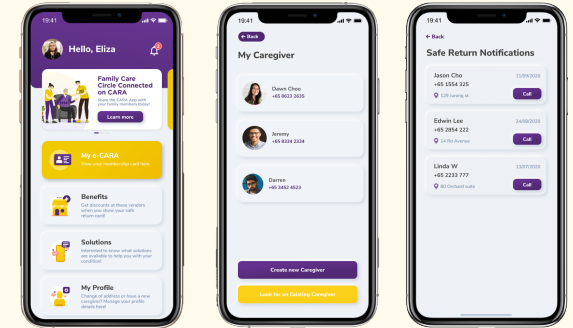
19:41

Hello, Eliza

2

Family Care Circle Connected on CARA

Share the CARA App with your family members today!

Learn more

My e-CARA

View your membership card here

Benefits

Get discounts at these vendors when you show your state return card!

Solutions

Interested to know what solutions are available to help you with your condition!

My Profile

Change of address or have a new caregiver? Manage your profile details here!

19:41

Back

My Caregiver

Dawn Choo
+65 9023 2035

Jeremy
+65 9324 2334

Darren
+65 3452 4523

Create new Caregiver

Look for an Existing Caregiver

19:41

Back

Safe Return Notifications

Jason Cho
+65 5554 325
11/09/2020
128 Jurong st.
Call

Edwin Lee
+65 2854 222
24/08/2020
14 Rd Avenue
Call

Linda W
+65 2233 777
13/07/2020
80 Orchard suite
Call